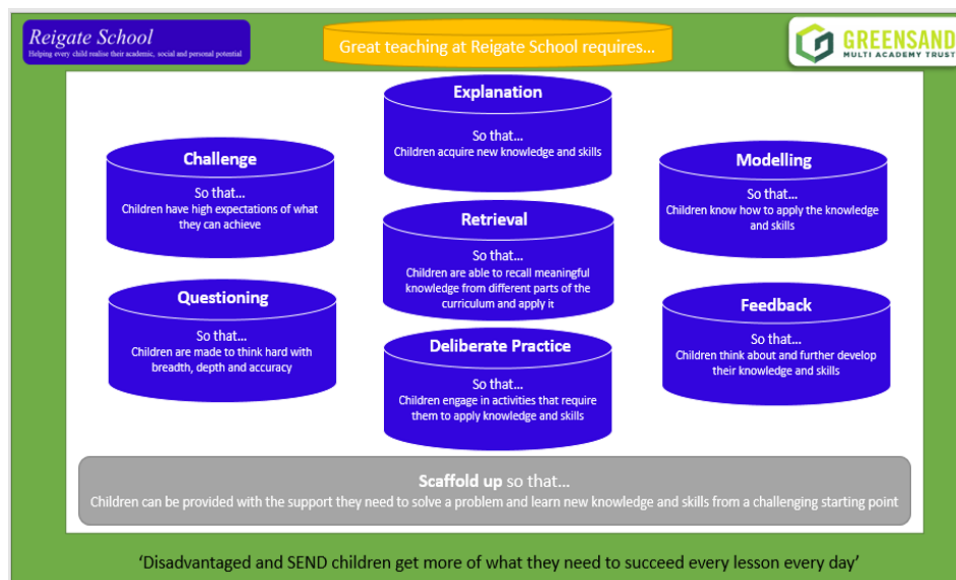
Reigate School
Helping every child realise their academic, social and personal potential

Great teaching at Reigate School requires…

GREENSAND
MULTI ACADEMY TRUST

Explanation
So that…
Children acquire new knowledge and skills

Challenge
So that…
Children have high expectations of what they can achieve

Modelling
So that…
Children know how to apply the knowledge and skills

Retrieval
So that…
Children are able to recall meaningful knowledge from different parts of the curriculum and apply it

Questioning
So that…
Children are made to think hard with breadth, depth and accuracy

Feedback
So that…
Children think about and further develop their knowledge and skills

Deliberate Practice
So that…
Children engage in activities that require them to apply knowledge and skills

Scaffold up so that…
Children can be provided with the support they need to solve a problem and learn new knowledge and skills from a challenging starting point

'Disadvantaged and SEND children get more of what they need to succeed every lesson every day'